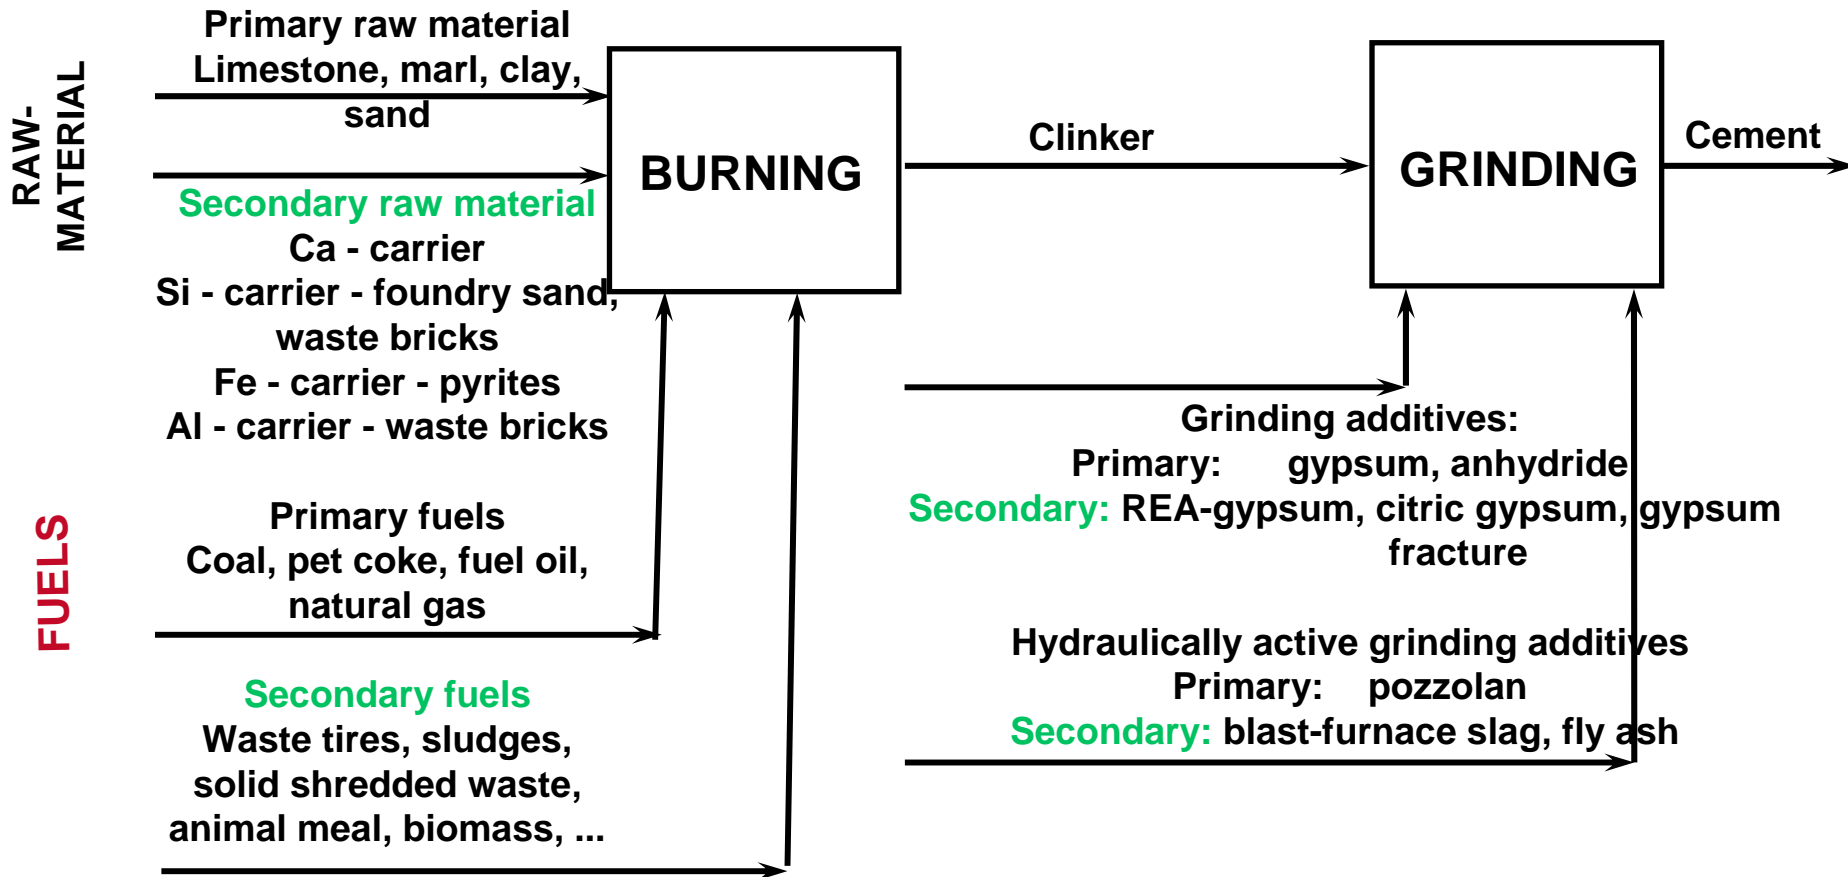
RAW-MATERIAL

Primary raw material
Limestone, marl, clay, sand

Secondary raw material
Ca - carrier
Si - carrier - foundry sand, waste bricks
Fe - carrier - pyrites
Al - carrier - waste bricks

FUELS

Primary fuels
Coal, pet coke, fuel oil, natural gas

Secondary fuels
Waste tires, sludges, solid shredded waste, animal meal, biomass, ...

BURNING

Clinker

GRINDING

Cement

Grinding additives:
Primary: gypsum, anhydride
Secondary: REA-gypsum, citric gypsum, gypsum fracture

Hydraulically active grinding additives
Primary: pozzolan
Secondary: blast-furnace slag, fly ash